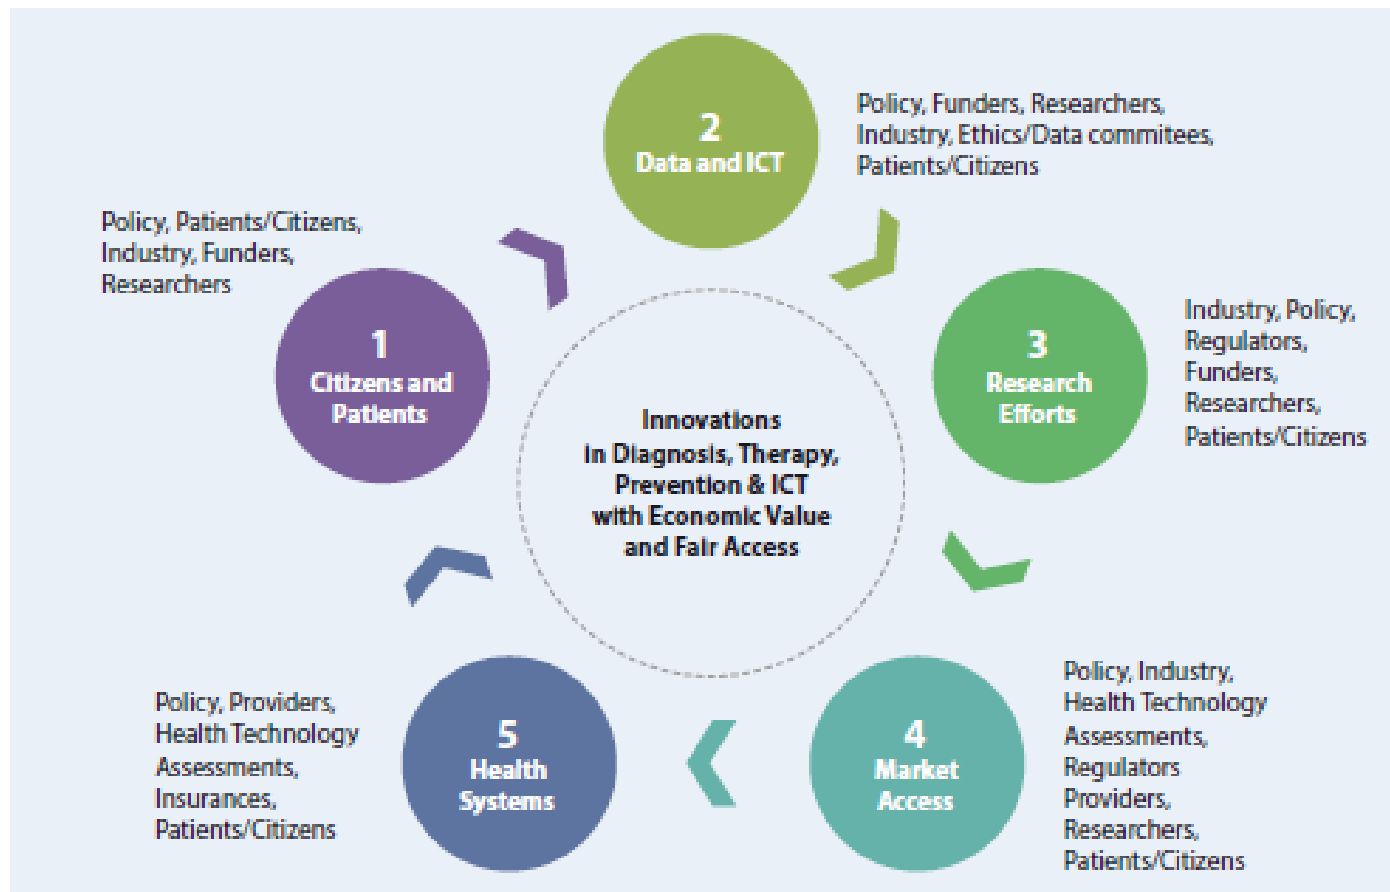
2
Data and ICT

Policy, Funders, Researchers, Industry, Ethics/Data commitees, Patients/Citizens

Policy, Patients/Citizens, Industry, Funders, Researchers

1
Citizens and Patients

3
Research Efforts

Industry, Policy, Regulators, Funders, Researchers, Patients/Citizens

Innovations in Diagnosis, Therapy, Prevention & ICT with Economic Value and Fair Access

Policy, Industry, Health Technology Assessments, Regulators Providers, Researchers, Patients/Citizens

Policy, Providers, Health Technology Assessments, Insurances, Patients/Citizens

5
Health Systems

4
Market Access